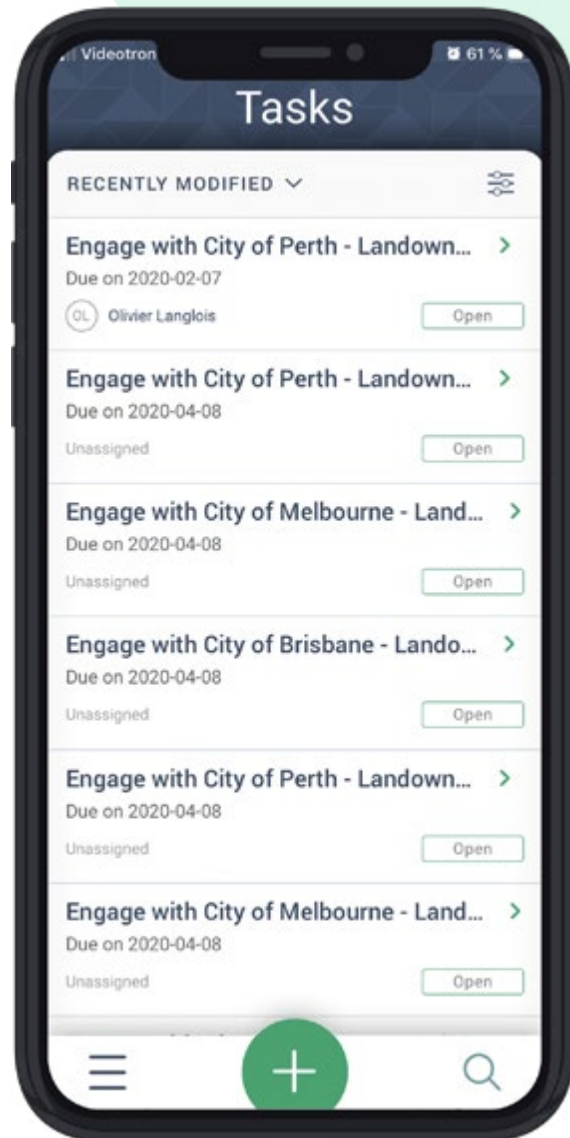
Videotron
61 %

Tasks

RECENTLY MODIFIED

Engage with City of Perth - Landown...
Due on 2020-02-07
OL Olivier Langlois
Open

Engage with City of Perth - Landown...
Due on 2020-04-08
Unassigned
Open

Engage with City of Melbourne - Land...
Due on 2020-04-08
Unassigned
Open

Engage with City of Brisbane - Lando...
Due on 2020-04-08
Unassigned
Open

Engage with City of Perth - Landown...
Due on 2020-04-08
Unassigned
Open

Engage with City of Melbourne - Land...
Due on 2020-04-08
Unassigned
Open